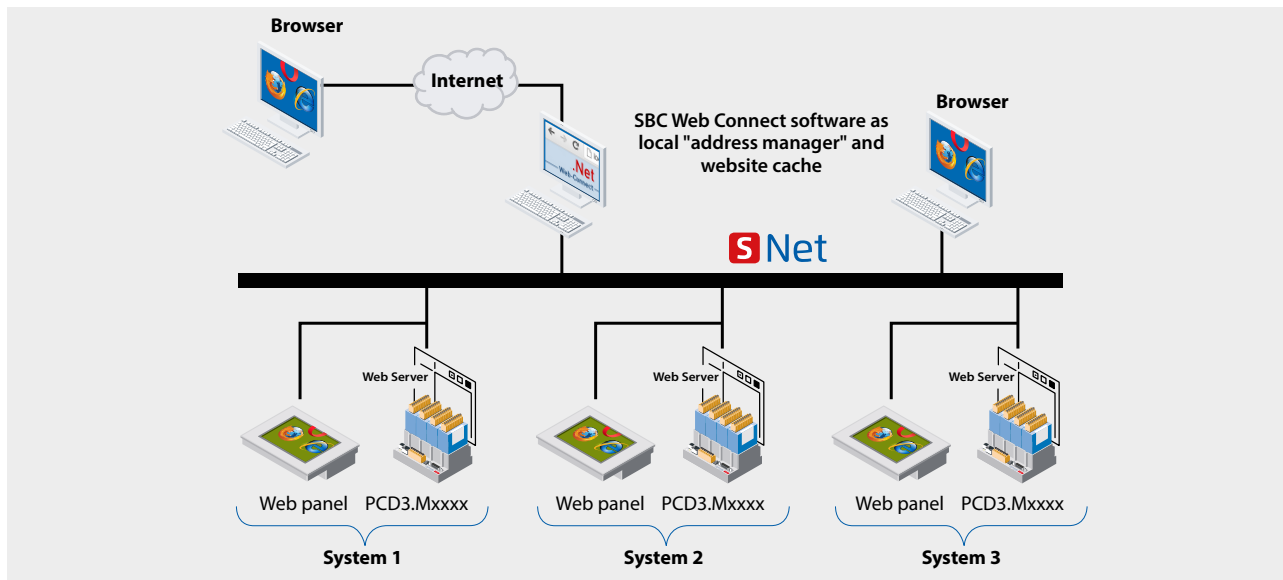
Browser

Internet

Net
Web-Connect

SBC Web Connect software as local "address manager" and website cache

Browser

S Net

Web Server

Web Server

Web Server

Web panel PCD3.Mxxxx

Web panel PCD3.Mxxxx

Web panel PCD3.Mxxxx

System 1

System 2

System 3